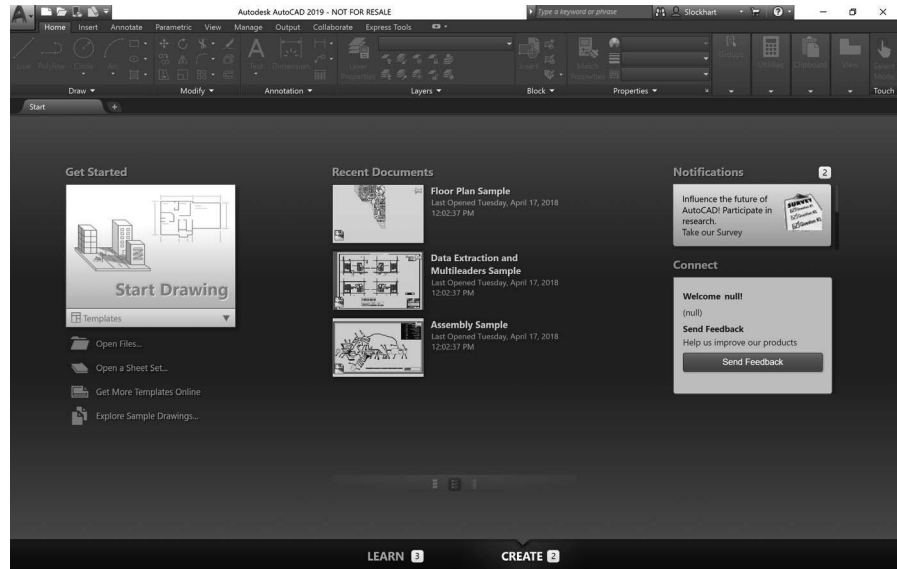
Autodesk AutoCAD 2019 - NOT FOR RESALE

Type a keyword or phrase

Slockhart

Home Insert Annotate Parametric View Manage Output Collaborate Express Tools

Line Polyline Circle Arc

Text Dimension

Layer Properties

Insert

Match Properties

Groups Utilities Clipboard View Select Mode

Draw ▾ Modify ▾ Annotation ▾ Layers ▾ Block ▾ Properties ▾ Touch

Start +

Get Started

Start Drawing

Templates

Open Files...

Open a Sheet Set...

Get More Templates Online

Explore Sample Drawings...

Recent Documents

Floor Plan Sample
Last Opened Tuesday, April 17, 2018 12:02:37 PM

Data Extraction and Multileaders Sample
Last Opened Tuesday, April 17, 2018 12:02:37 PM

Assembly Sample
Last Opened Tuesday, April 17, 2018 12:02:37 PM

Notifications 2

Influence the future of AutoCAD! Participate in research.
Take our Survey

SURVEY

Connect

Welcome null!
(null)
Send Feedback
Help us improve our products
Send Feedback

LEARN 3

CREATE 2